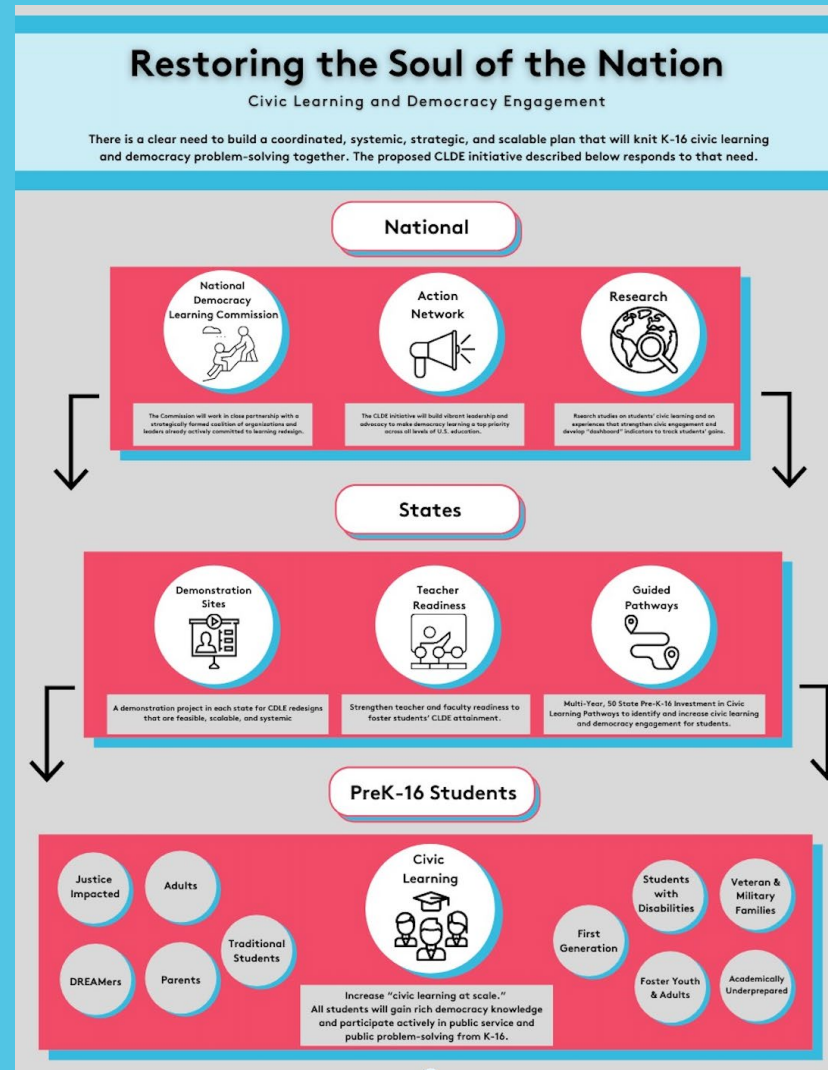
Restoring the Soul of the Nation

Civic Learning and Democracy Engagement

There is a clear need to build a coordinated, systemic, strategic, and scalable plan that will knit K-16 civic learning and democracy problem-solving together. The proposed CLDE initiative described below responds to that need.

National

National Democracy Learning Commission

The Commission will work in close partnership with a strategically formed coalition of organizations and leaders already actively committed to learning redesign.

Action Network

The CLDE initiative will build vibrant leadership and advocacy to make democracy learning a top priority across all levels of U.S. education.

Research

Rsearch studies on students' civic learning and on experiences that strengthen civic engagement and develop "dashboard" indicators to track students' gains.

States

Demonstration Sites

A demonstration project in each state for CDLE redesigns that are feasible, scalable, and systemic

Teacher Readiness

Strengthen teacher and faculty readiness to foster students' CLDE attainment.

Guided Pathways

Multi-Year, 50 State Pre-K-16 Investment in Civic Learning Pathways to identify and increase civic learning and democracy engagement for students.

PreK-16 Students

Justice Impacted

Adults

Traditional Students

DREAMers

Parents

Civic Learning

Increase "civic learning at scale." All students will gain rich democracy knowledge and participate actively in public service and public problem-solving from K-16.

First Generation

Students with Disabilities

Veteran & Military Families

Foster Youth & Adults

Academically Underprepared